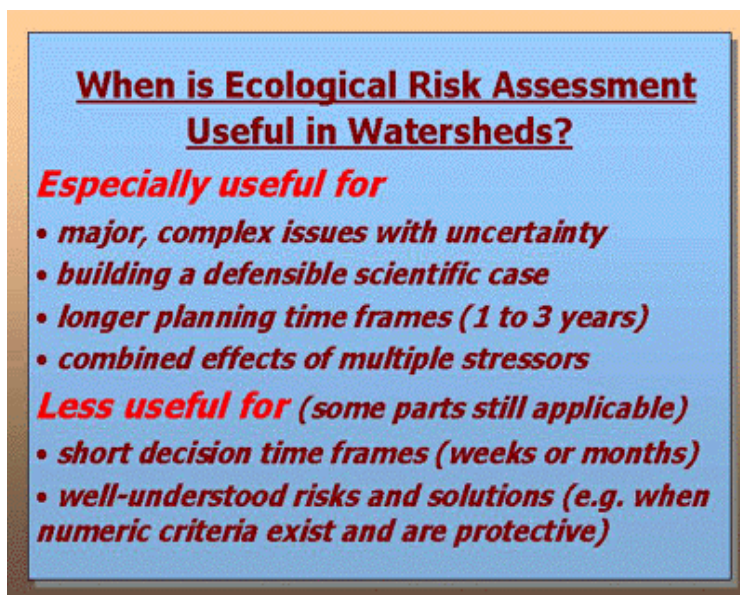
When is Ecological Risk Assessment Useful in Watersheds?

Especially useful for

• major, complex issues with uncertainty
• building a defensible scientific case
• longer planning time frames (1 to 3 years)
• combined effects of multiple stressors

Less useful for (some parts still applicable)

• short decision time frames (weeks or months)
• well-understood risks and solutions (e.g. when numeric criteria exist and are protective)